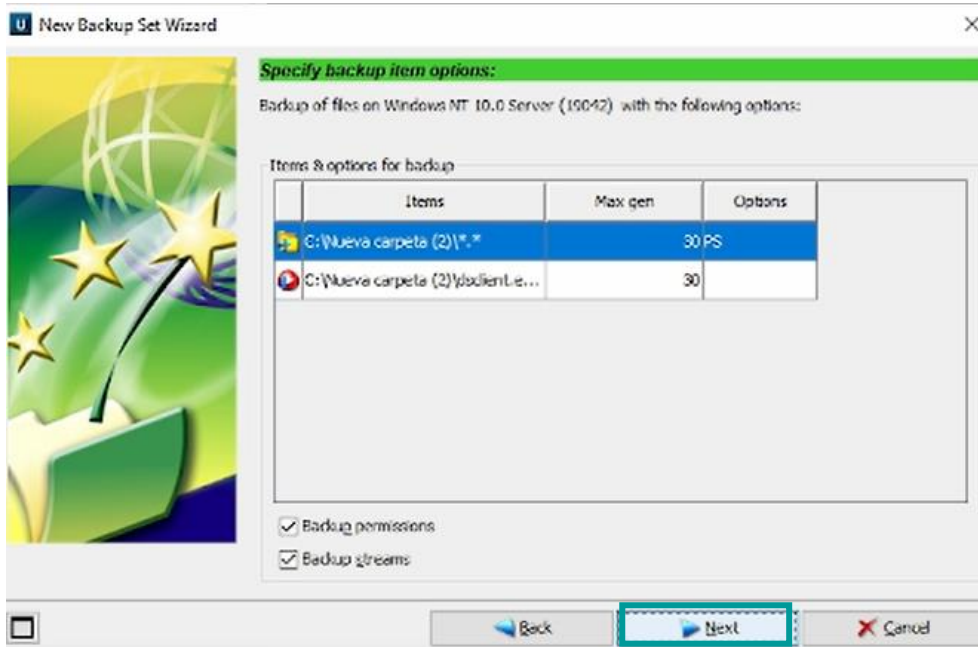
New Backup Set Wizard

Specify backup item options:

Backup of files on Windows NT 10.0 Server (19042) with the following options:

Items & options for backup

| | Items | Max gen | Options |
|---|---|---|---|
| | C:\Nueva carpeta (2)\*.* | 30 | PS |
| | C:\Nueva carpeta (2)\dsclient.e... | 30 | |

Backup permissions

Backup streams

Back

Next

Cancel